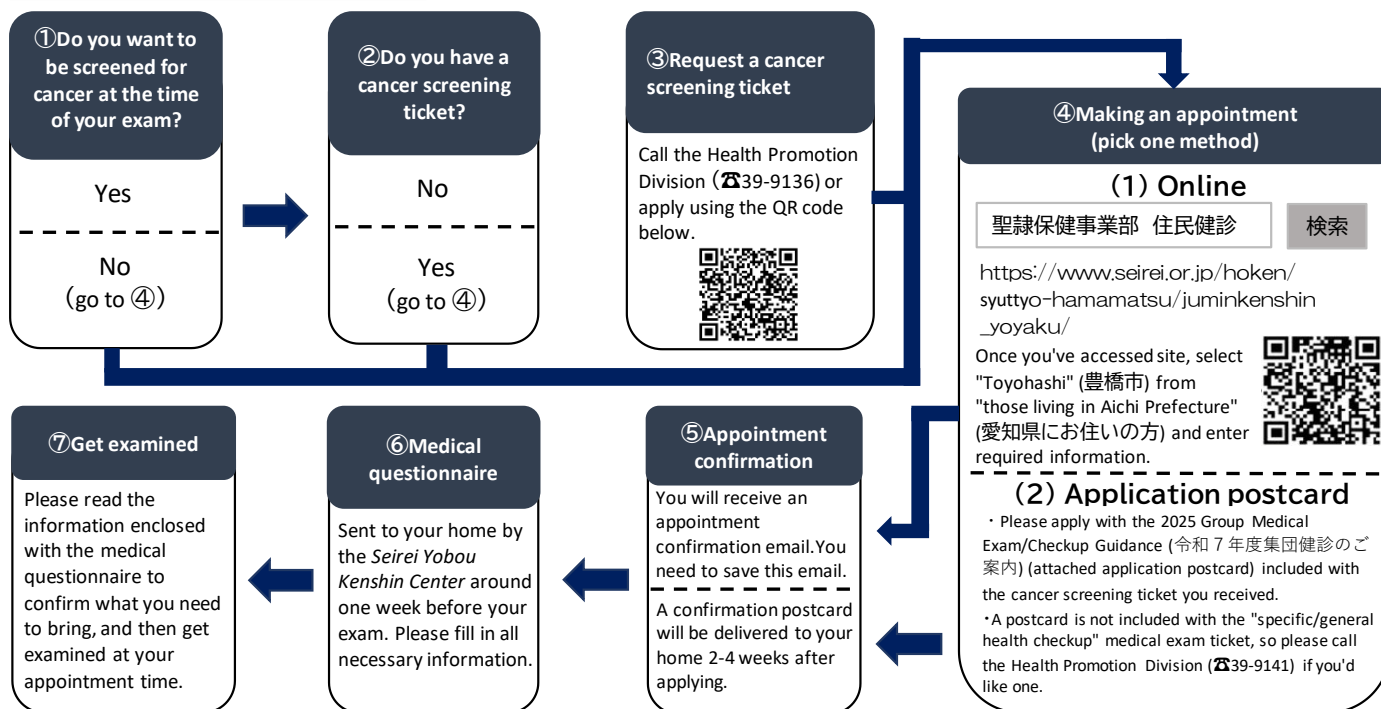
①Do you want to be screened for cancer at the time of your exam?

Yes

No
(go to ④)

②Do you have a cancer screening ticket?

No

Yes
(go to ④)

③Request a cancer screening ticket

Call the Health Promotion Division (☎39-9136) or apply using the QR code below.

④Making an appointment (pick one method)

(1) Online

聖隷保健事業部 住民健診

検索

https://www.seirei.or.jp/hoken/syuttyo-hamamatsu/juminkenshin_yoyaku/

Once you've accessed site, select "Toyohashi" (豊橋市) from "those living in Aichi Prefecture" (愛知県にお住いの方) and enter required information.

(2) Application postcard

・Please apply with the 2025 Group Medical Exam/Checkup Guidance (令和７年度集団健診のご案内) (attached application postcard) included with the cancer screening ticket you received.

・A postcard is not included with the "specific/general health checkup" medical exam ticket, so please call the Health Promotion Division (☎39-9141) if you'd like one.

⑤Appointment confirmation

You will receive an appointment confirmation email.You need to save this email.

A confirmation postcard will be delivered to your home 2-4 weeks after applying.

⑥Medical questionnaire

Sent to your home by the *Seirei Yobou Kenshin Center* around one week before your exam. Please fill in all necessary information.

⑦Get examined

Please read the information enclosed with the medical questionnaire to confirm what you need to bring, and then get examined at your appointment time.